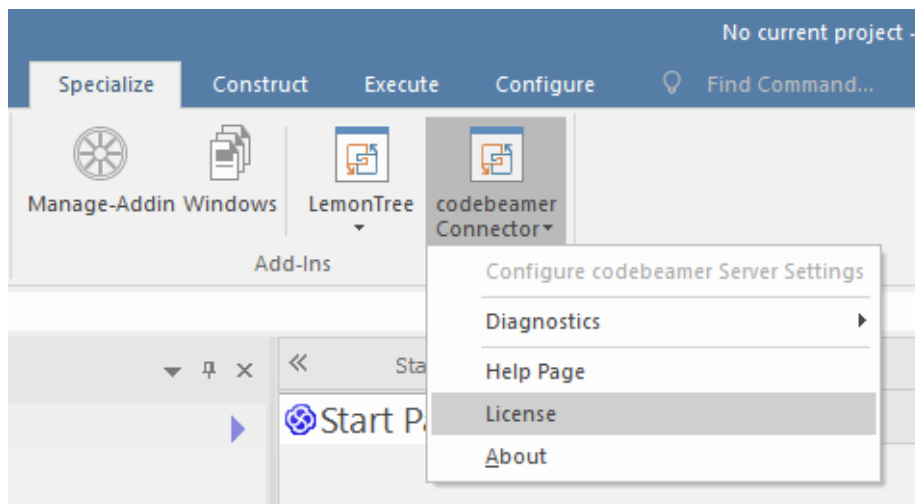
No current project -

Specialize Construct Execute Configure Find Command...

Manage-Addin Windows LemonTree codebeamer Connector

Add-Ins

Configure codebeamer Server Settings

Diagnostics

Help Page

License

About

Sta

Start P